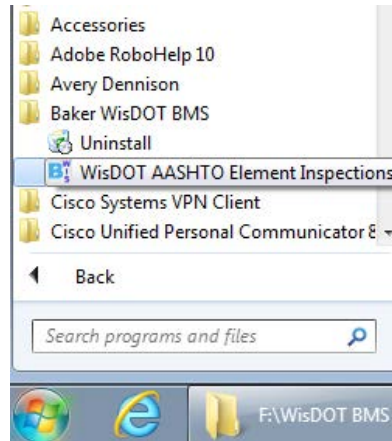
Accessories
Adobe RoboHelp 10
Avery Dennison
Baker WisDOT BMS
Uninstall
WisDOT AASHTO Element Inspections
Cisco Systems VPN Client
Cisco Unified Personal Communicator 8
Back
Search programs and files
F:\WisDOT BMS